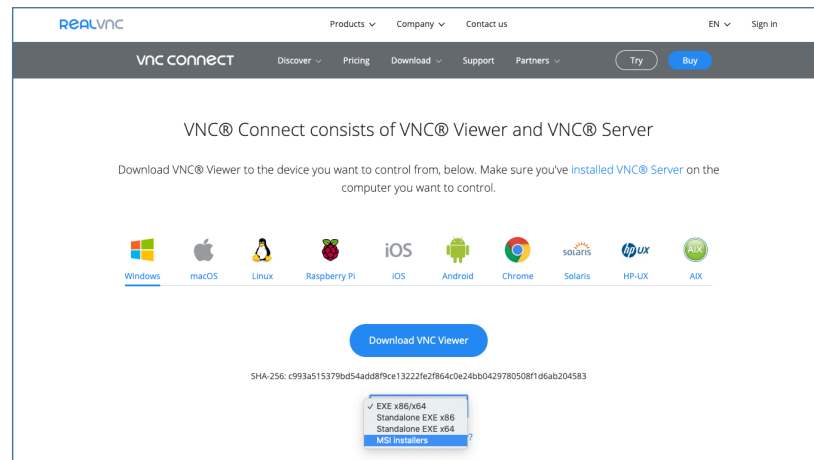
REALVNC

Products Company Contact us

EN Sign in

VNC CONNECT

Discover Pricing Download Support Partners

Try Buy

VNC® Connect consists of VNC® Viewer and VNC® Server

Download VNC® Viewer to the device you want to control from, below. Make sure you've installed VNC® Server on the computer you want to control.

iOS

solaris

hp UX

AIX

Windows macOS Linux Raspberry Pi iOS Android Chrome Solaris HP-UX AIX

Download VNC Viewer

SHA-256: c993a515379bd54add8f9ce13222fe2f864c0e24bb0429780508f1d6ab204583

✓ EXE x86/x64
Standalone EXE x86
Standalone EXE x64
MSI installers

?